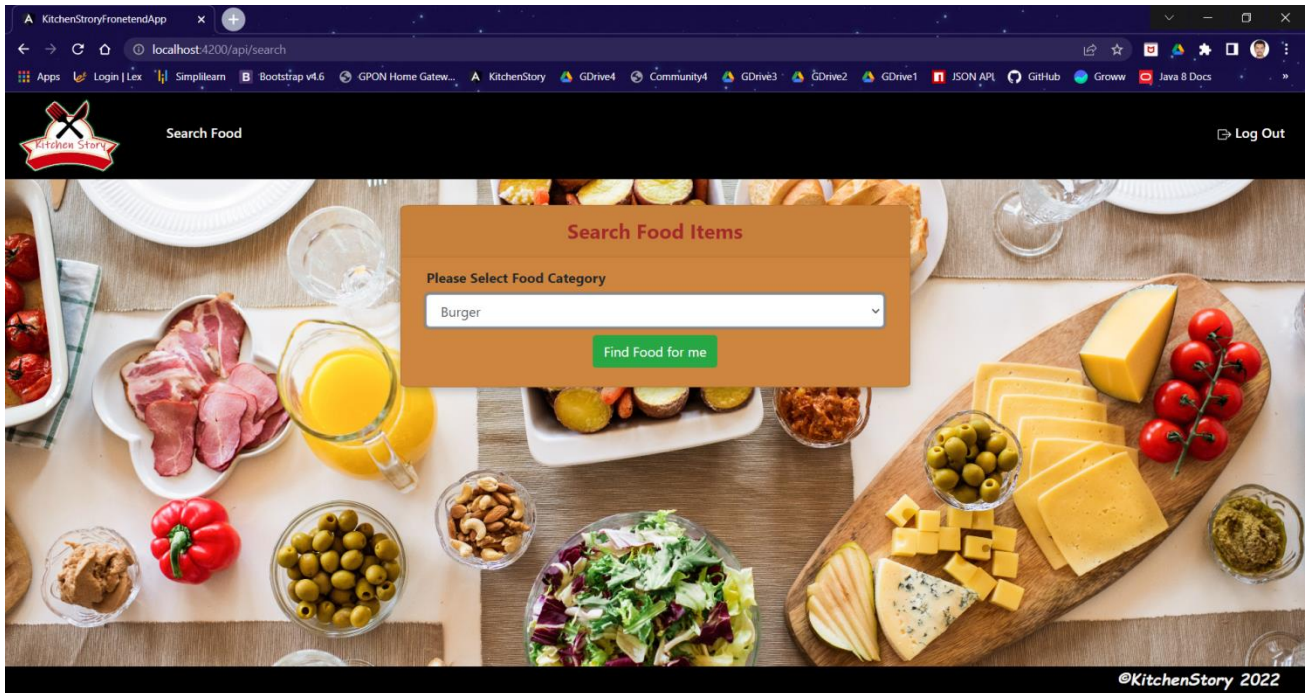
KitchenStoryFronetendApp

localhost:4200/api/search

Apps Login | Lex Simplilearn Bootstrap v4.6 GPON Home Gatew... KitchenStory GDrive4 Community4 GDrive3 GDrive2 GDrive1 JSON API GitHub Groww Java 8 Docs

Kitchen Story

Search Food

Log Out

Search Food Items

Please Select Food Category

Burger

Find Food for me

©KitchenStory 2022